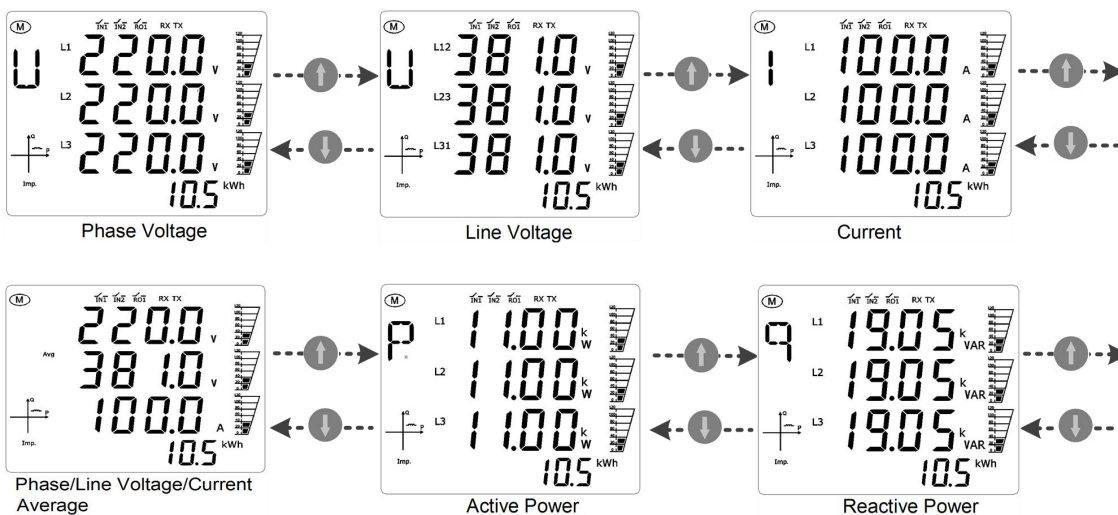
M IN1 IN2 RO1 RX TX
U L1 220.0 V
L2 220.0 V
L3 220.0 V
Q P Imp.
10.5 kWh
Phase Voltage

M IN1 IN2 RO1 RX TX
U L12 381.0 V
L23 381.0 V
L31 381.0 V
Q P Imp.
10.5 kWh
Line Voltage

M IN1 IN2 RO1 RX TX
I L1 100.0 A
L2 100.0 A
L3 100.0 A
Q P Imp.
10.5 kWh
Current

M IN1 IN2 RO1 RX TX
220.0 V
Avg 381.0 V
100.0 A
Q P Imp.
10.5 kWh
Phase/Line Voltage/Current Average

M IN1 IN2 RO1 RX TX
P L1 11.00 kW
L2 11.00 kW
L3 11.00 kW
Q P Imp.
10.5 kWh
Active Power

M IN1 IN2 RO1 RX TX
q L1 19.05 kVAR
L2 19.05 kVAR
L3 19.05 kVAR
Q P Imp.
10.5 kWh
Reactive Power